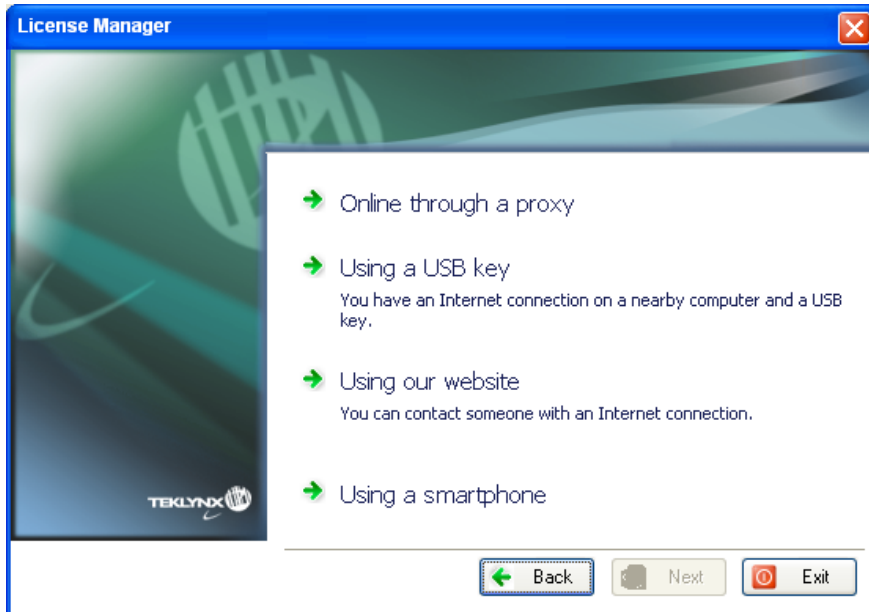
License Manager

Online through a proxy

Using a USB key
You have an Internet connection on a nearby computer and a USB key.

Using our website
You can contact someone with an Internet connection.

TEKLYNX

Using a smartphone

Back

Next

Exit